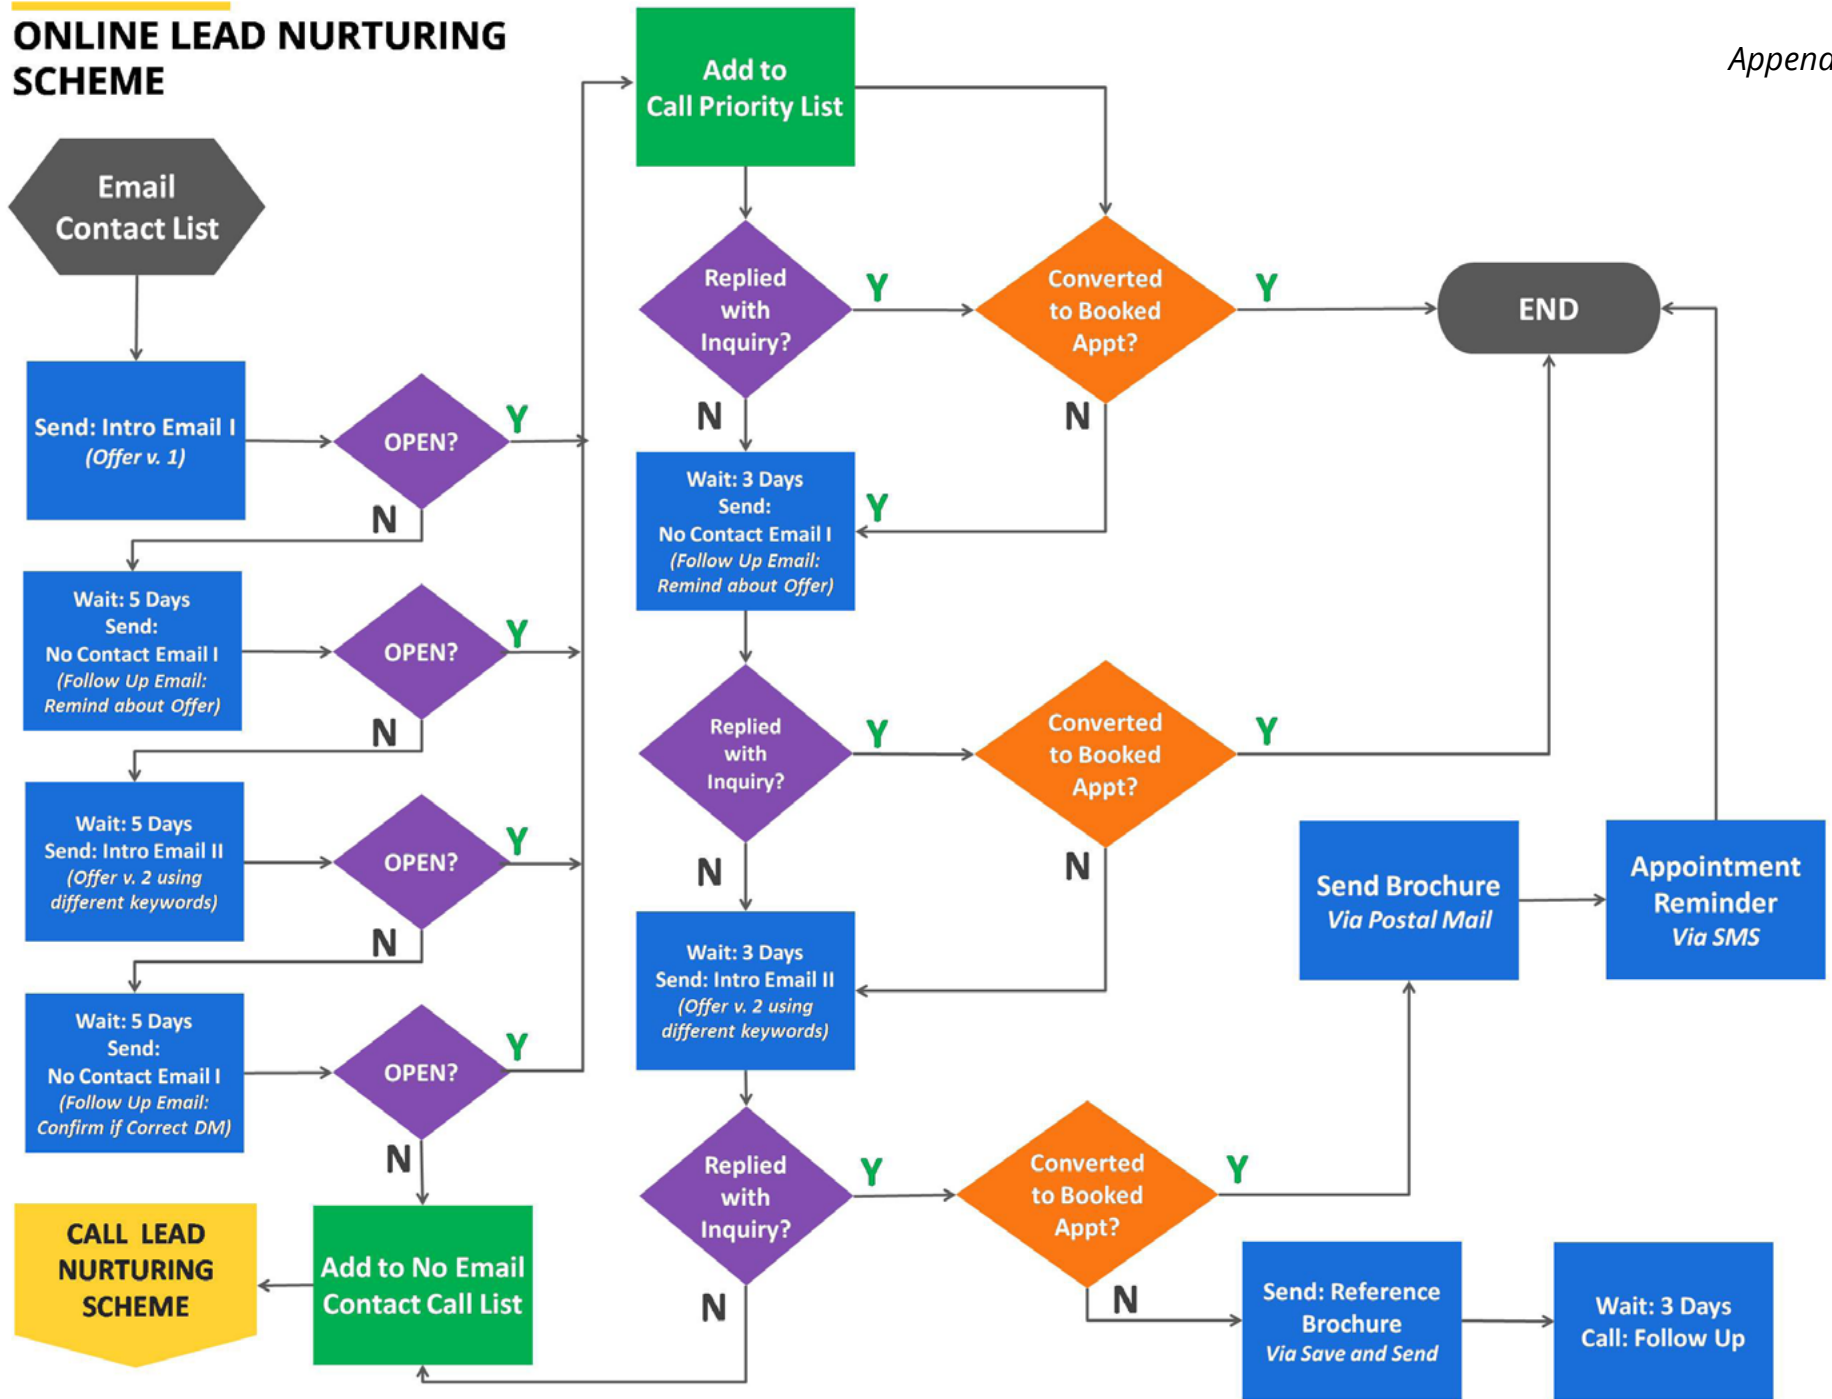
ONLINE LEAD NURTURING SCHEME

Append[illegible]

Email Contact List

Send: Intro Email I
(Offer v. 1)

OPEN?

Y

N

Wait: 5 Days
Send:
No Contact Email I
(Follow Up Email: Remind about Offer)

OPEN?

Y

N

Wait: 5 Days
Send: Intro Email II
(Offer v. 2 using different keywords)

OPEN?

Y

N

Wait: 5 Days
Send:
No Contact Email I
(Follow Up Email: Confirm if Correct DM)

OPEN?

Y

N

CALL LEAD NURTURING SCHEME

Add to No Email Contact Call List

Add to Call Priority List

Replied with Inquiry?

Y

N

Converted to Booked Appt?

Y

N

END

Wait: 3 Days
Send:
No Contact Email I
(Follow Up Email: Remind about Offer)

Y

Replied with Inquiry?

Y

N

Converted to Booked Appt?

Y

N

Wait: 3 Days
Send: Intro Email II
(Offer v. 2 using different keywords)

Replied with Inquiry?

Y

N

Converted to Booked Appt?

Y

N

Send Brochure
Via Postal Mail

Appointment Reminder
Via SMS

Send: Reference Brochure
Via Save and Send

Wait: 3 Days
Call: Follow Up